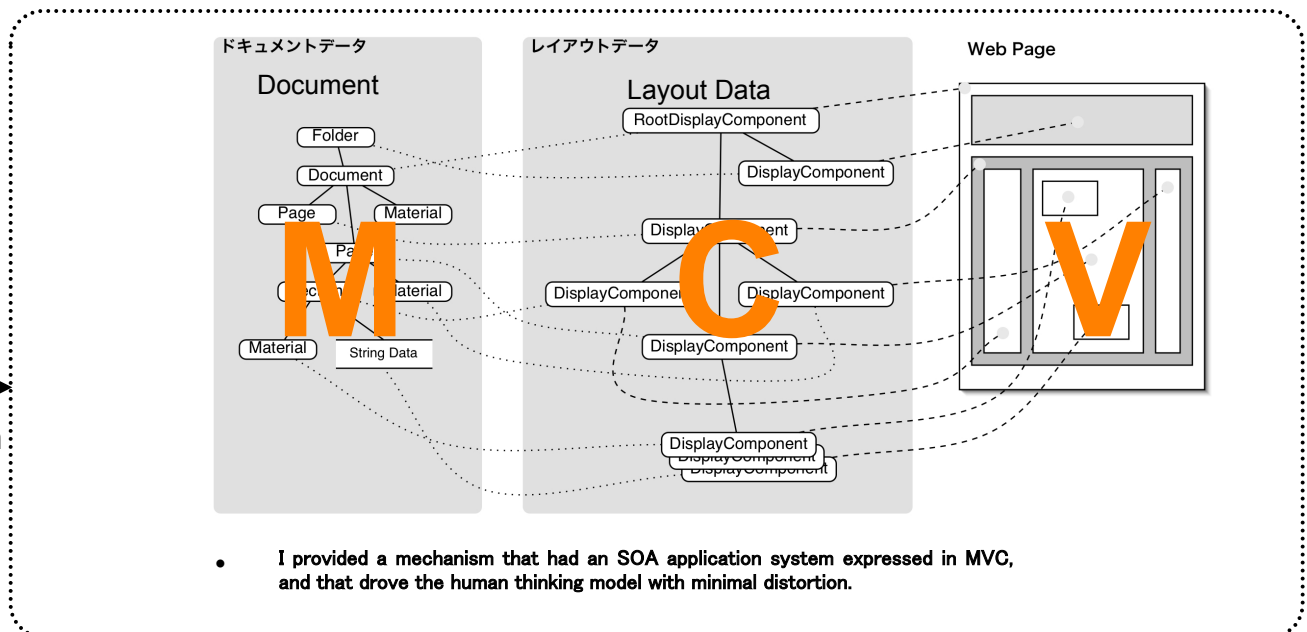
ドキュメントデータ

Document

Folder

Document

Page

Material

Pa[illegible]

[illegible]

Material

Material

String Data

M

レイアウトデータ

Layout Data

RootDisplayComponent

DisplayComponent

Display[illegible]omponent

DisplayCompone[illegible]

DisplayComponent

DisplayComponent

DisplayComponent

DisplayComponent

DisplayComponent

C

Web Page

V

I provided a mechanism that had an SOA application system expressed in MVC, and that drove the human thinking model with minimal distortion.